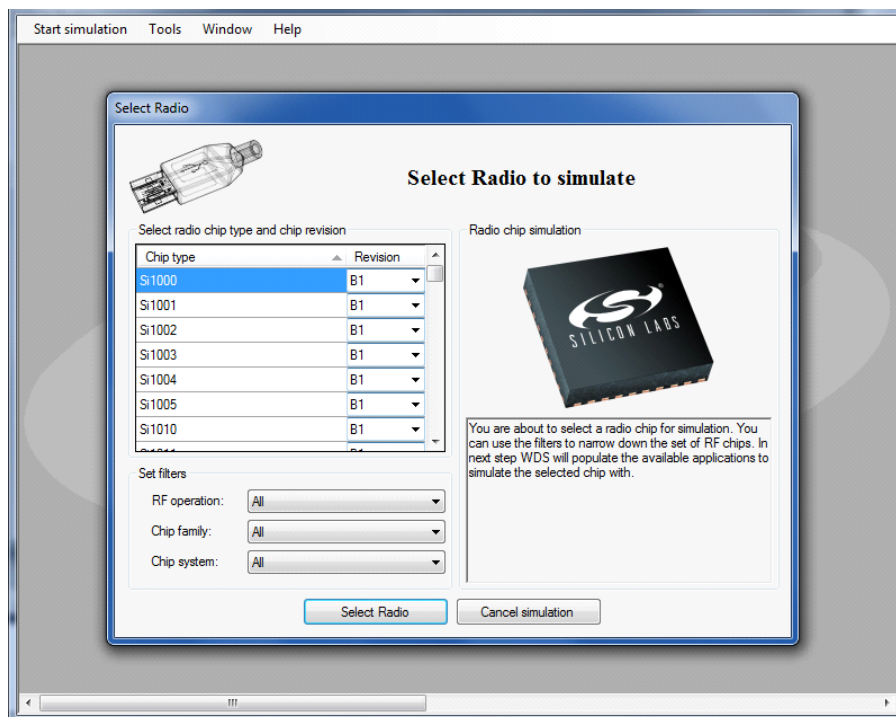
Start simulation Tools Window Help

Select Radio

Select Radio to simulate

Select radio chip type and chip revision

| Chip type | Revision |
|---|---|
| Si1000 | B1 |
| Si1001 | B1 |
| Si1002 | B1 |
| Si1003 | B1 |
| Si1004 | B1 |
| Si1005 | B1 |
| Si1010 | B1 |
| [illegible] | B1 |

Set filters

RF operation: All

Chip family: All

Chip system: All

Radio chip simulation

SILICON LABS

You are about to select a radio chip for simulation. You can use the filters to narrow down the set of RF chips. In next step WDS will populate the available applications to simulate the selected chip with.

Select Radio

Cancel simulation